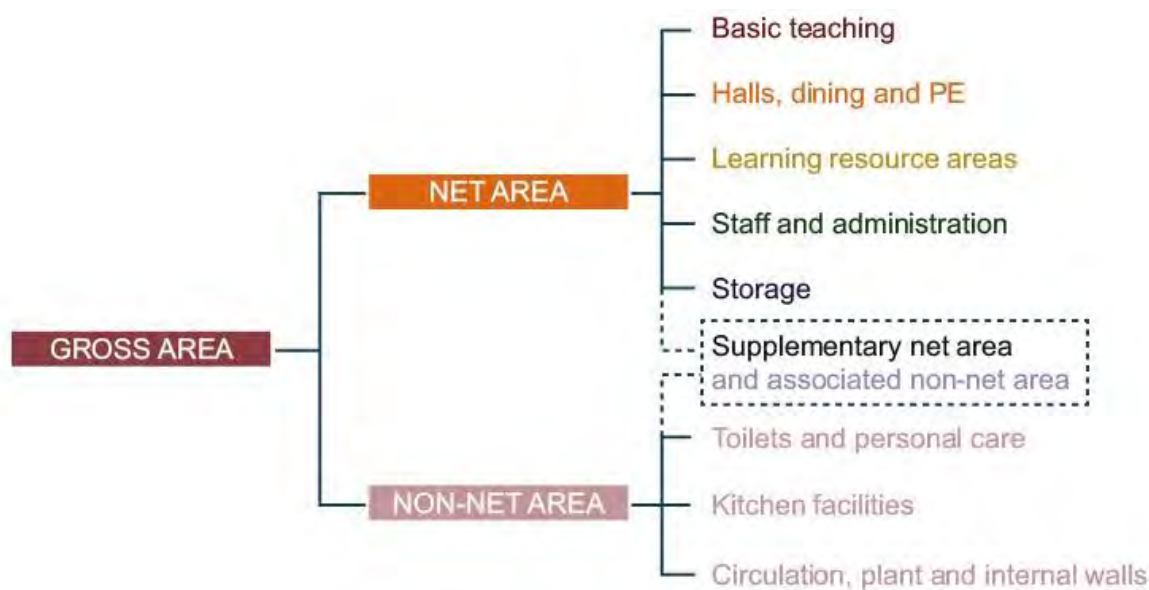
GROSS AREA

NET AREA

Basic teaching

Halls, dining and PE

Learning resource areas

Staff and administration

Storage

Supplementary net area and associated non-net area

NON-NET AREA

Toilets and personal care

Kitchen facilities

Circulation, plant and internal walls